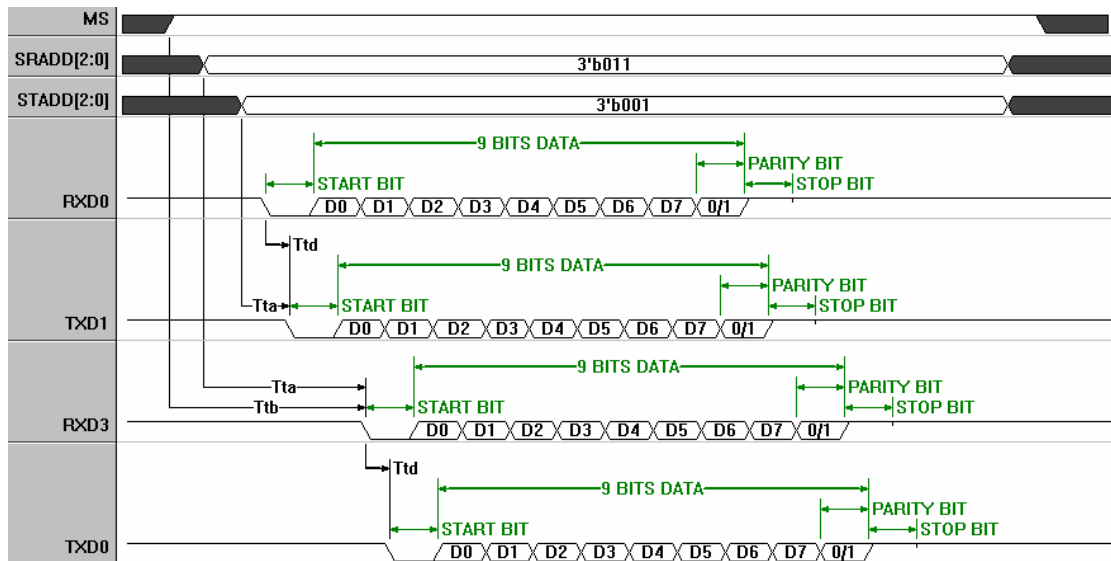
MS

SRADD[2:0]

3'b011

STADD[2:0]

3'b001

9 BITS DATA

PARITY BIT

START BIT

STOP BIT

RXD0

D0 D1 D2 D3 D4 D5 D6 D7 0/1

Ttd

9 BITS DATA

PARITY BIT

Tta

START BIT

STOP BIT

TXD1

D0 D1 D2 D3 D4 D5 D6 D7 0/1

9 BITS DATA

Tta

PARITY BIT

Ttb

START BIT

STOP BIT

RXD3

D0 D1 D2 D3 D4 D5 D6 D7 0/1

Ttd

9 BITS DATA

PARITY BIT

START BIT

STOP BIT

TXD0

D0 D1 D2 D3 D4 D5 D6 D7 0/1